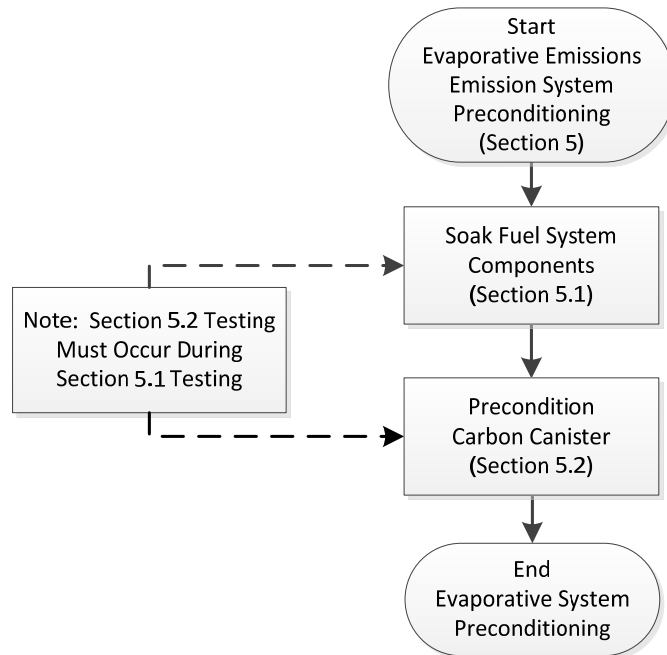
Start
Evaporative Emissions
Emission System
Preconditioning
(Section 5)

Soak Fuel System
Components
(Section 5.1)

Note: Section 5.2 Testing
Must Occur During
Section 5.1 Testing

Precondition
Carbon Canister
(Section 5.2)

End
Evaporative System
Preconditioning